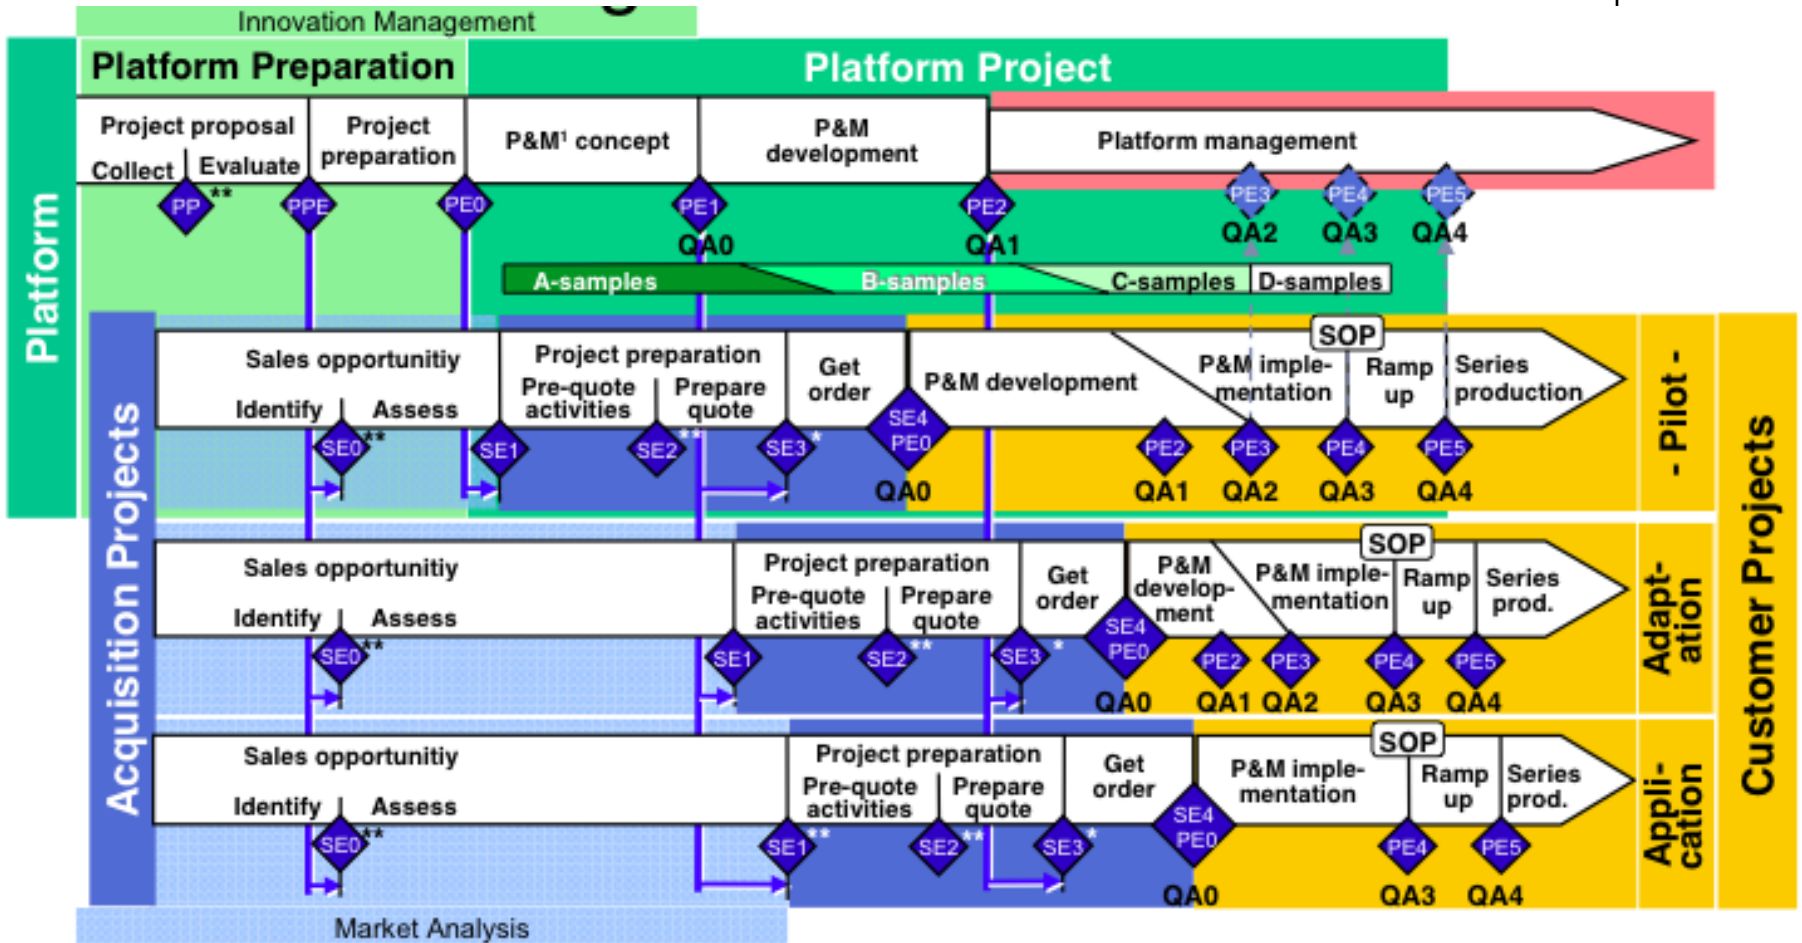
Innovation Management

Platform Preparation

Platform Project

Platform

Project proposal

Collect

Evaluate

Project preparation

P&M¹ concept

P&M development

Platform management

PP **

PPE

PE0

PE1

QA0

PE2

QA1

PE3

QA2

PE4

QA3

PE5

QA4

A-samples

B-samples

C-samples

D-samples

Acquisition Projects

Sales opportunitiy

Identify

Assess

Project preparation

Pre-quote activities

Prepare quote

Get order

P&M development

SOP

P&M implementation

Ramp up

Series production

- Pilot -

SE0 **

SE1

SE2 **

SE3 *

SE4 PE0

QA0

PE2

QA1

PE3

QA2

PE4

QA3

PE5

QA4

Sales opportunitiy

Identify

Assess

Project preparation

Pre-quote activities

Prepare quote

Get order

P&M development

SOP

P&M implementation

Ramp up

Series prod.

Adaptation

SE0 **

SE1

SE2 **

SE3 *

SE4 PE0

QA0

PE2

QA1

PE3

QA2

PE4

QA3

PE5

QA4

Sales opportunitiy

Identify

Assess

Project preparation

Pre-quote activities

Prepare quote

Get order

SOP

P&M implementation

Ramp up

Series prod.

Application

SE0 **

SE1 **

SE2 **

SE3 *

SE4 PE0

QA0

PE4

QA3

PE5

QA4

Customer Projects

Market Analysis